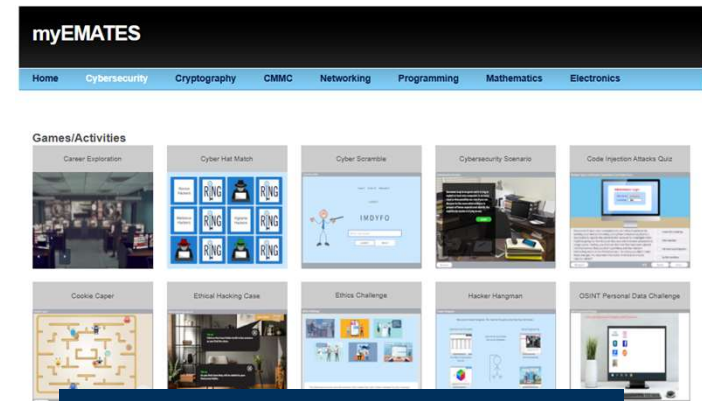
myEMATES

Home Cybersecurity Cryptography CMMC Networking Programming Mathematics Electronics

Games/Activities

Career Exploration

Cyber Hat Match

RING RING RING RING RING

Cyber Scramble

IMDYFO

Cybersecurity Scenario

Code Injection Attacks Quiz

Cookie Caper

Ethical Hacking Case

Ethics Challenge

Hacker Hangman

OSINT Personal Data Challenge